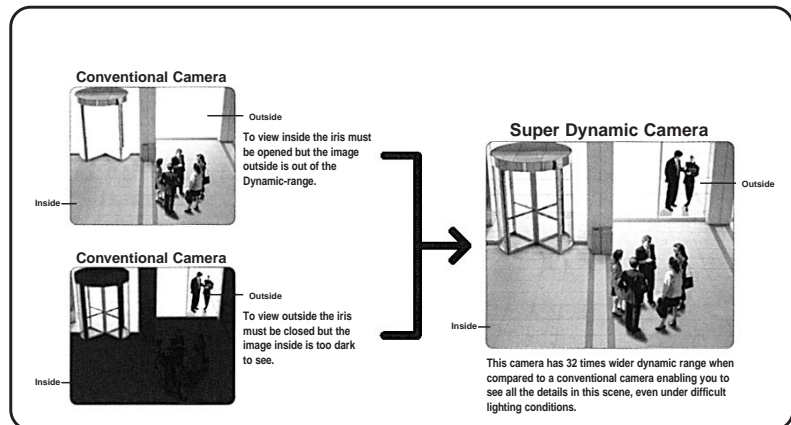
Conventional Camera

Outside

To view inside the iris must be opened but the image outside is out of the Dynamic-range.

Inside

Conventional Camera

Outside

To view outside the iris must be closed but the image inside is too dark to see.

Inside

Super Dynamic Camera

Outside

Inside

This camera has 32 times wider dynamic range when compared to a conventional camera enabling you to see all the details in this scene, even under difficult lighting conditions.